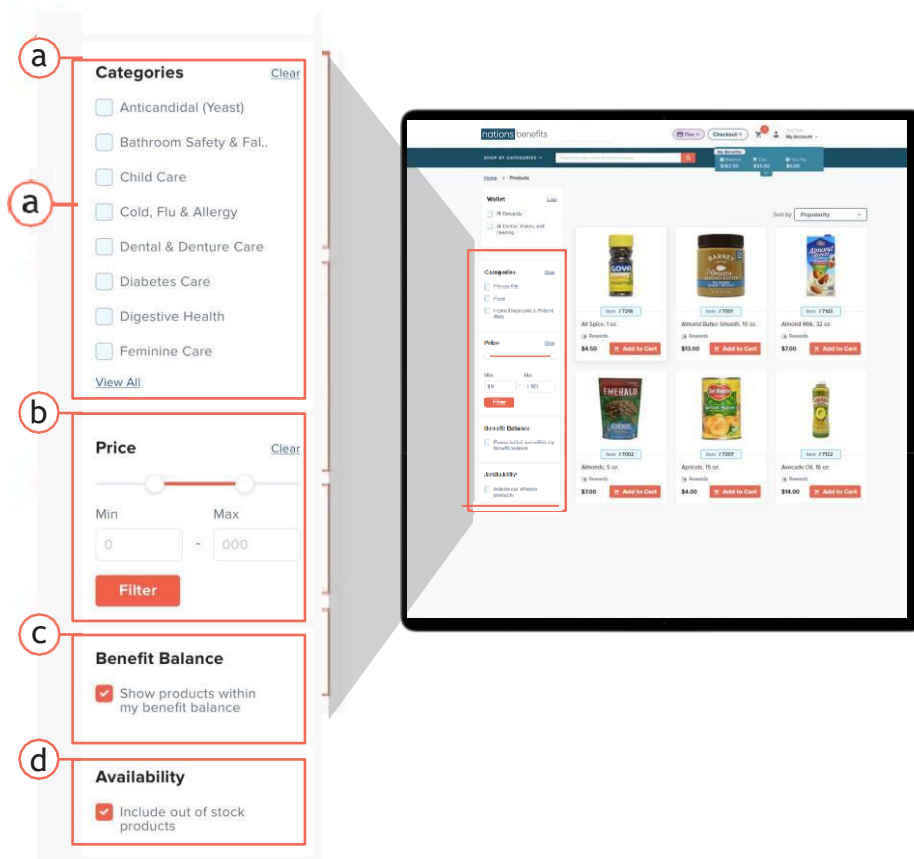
a

Categories Clear

a

Anticandidal (Yeast)

Bathroom Safety & Fal..

Child Care

Cold, Flu & Allergy

Dental & Denture Care

Diabetes Care

Digestive Health

Feminine Care

View All

b

Price Clear

Min Max

0 - 000

Filter

c

Benefit Balance

Show products within my benefit balance

d

Availability

Include out of stock products

nations benefits

Checkout

My Account

SHOP BY CATEGORIES

Home > Products

Wallet

Categories

Price

Filter

Benefit Balance

Availability

Sort by Popularity

All Spice, 1 oz.

$4.50 Add to Cart

Almond Butter Smooth, 10 oz.

$13.00 Add to Cart

Almond Milk, 32 oz.

$7.00 Add to Cart

Almonds, 5 oz.

$7.00 Add to Cart

Apricots, 15 oz.

$4.00 Add to Cart

Avocado Oil, 16 oz.

$14.00 Add to Cart